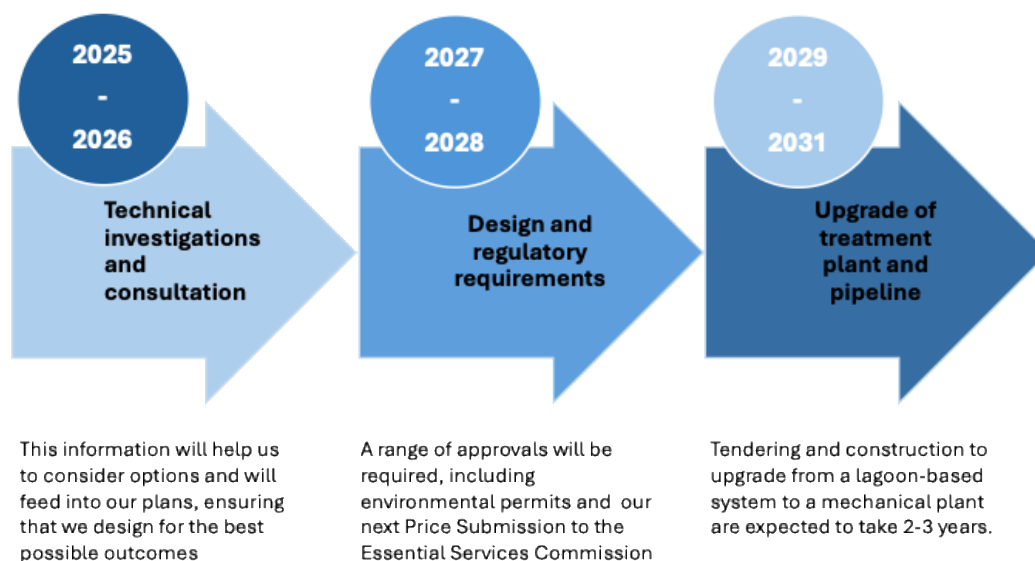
2025
-
2026

Technical investigations and consultation

2027
-
2028

Design and regulatory requirements

2029
-
2031

Upgrade of treatment plant and pipeline

This information will help us to consider options and will feed into our plans, ensuring that we design for the best possible outcomes

A range of approvals will be required, including environmental permits and our next Price Submission to the Essential Services Commission

Tendering and construction to upgrade from a lagoon-based system to a mechanical plant are expected to take 2-3 years.